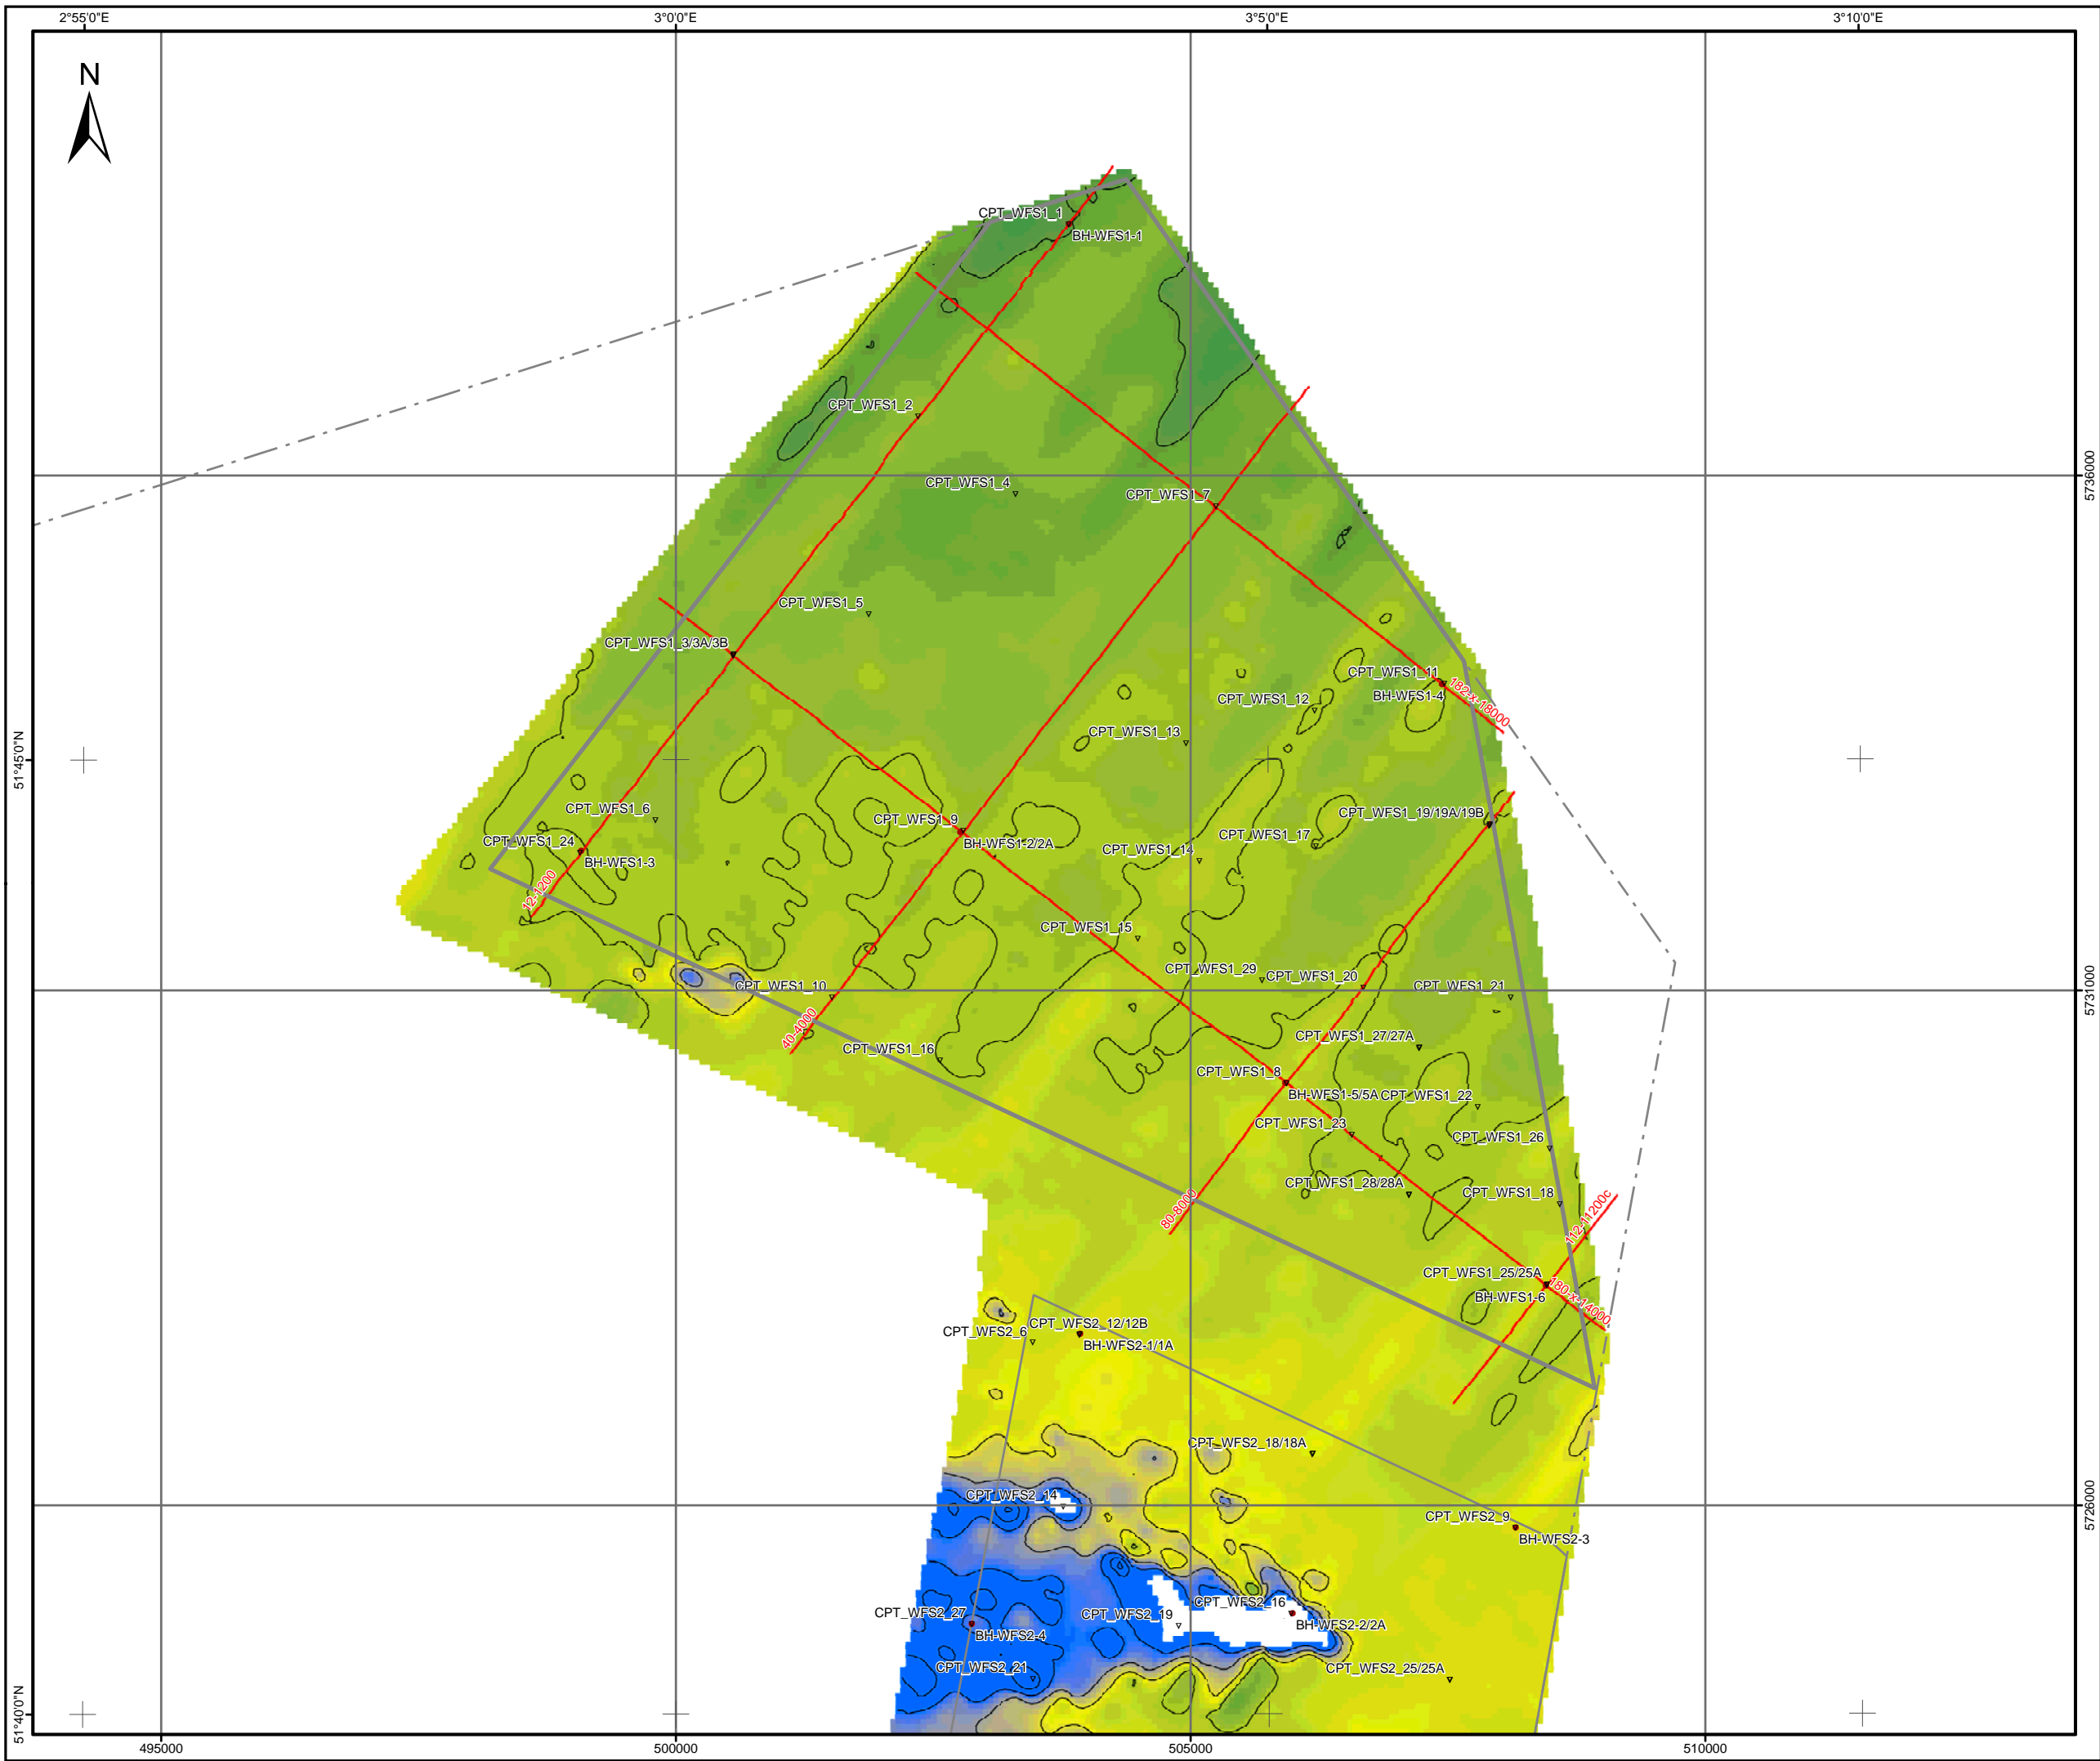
2°55'0"E
3°0'0"E
3°5'0"E
3°10'0"E

N

CPT_WFS1_1
BH-WFS1-1
CPT_WFS1_2
CPT_WFS1_4
CPT_WFS1_7
CPT_WFS1_5
CPT_WFS1_3/3A/3B
CPT_WFS1_11
BH-WFS1-4
182x-18000
CPT_WFS1_12
CPT_WFS1_13
CPT_WFS1_6
CPT_WFS1_9
CPT_WFS1_24
BH-WFS1-3
BH-WFS1-2/2A
CPT_WFS1_14
CPT_WFS1_17
CPT_WFS1_19/19A/19B
12-1200
CPT_WFS1_15
CPT_WFS1_29
CPT_WFS1_20
CPT_WFS1_21
CPT_WFS1_10
40-4000
CPT_WFS1_16
CPT_WFS1_27/27A
CPT_WFS1_8
BH-WFS1-5/5A
CPT_WFS1_22
CPT_WFS1_23
CPT_WFS1_26
CPT_WFS1_28/28A
CPT_WFS1_18
80-8000
112-11200c
CPT_WFS1_25/25A
BH-WFS1-6
180-x-14000
CPT_WFS2_6
CPT_WFS2_12/12B
BH-WFS2-1/1A
CPT_WFS2_18/18A
CPT_WFS2_14
CPT_WFS2_9
BH-WFS2-3
CPT_WFS2_16
CPT_WFS2_27
CPT_WFS2_19
BH-WFS2-2/2A
BH-WFS2-4
CPT_WFS2_21
CPT_WFS2_25/25A

51°45'0"N
51°40'0"N
5736000
5731000
5726000
495000
500000
505000
510000